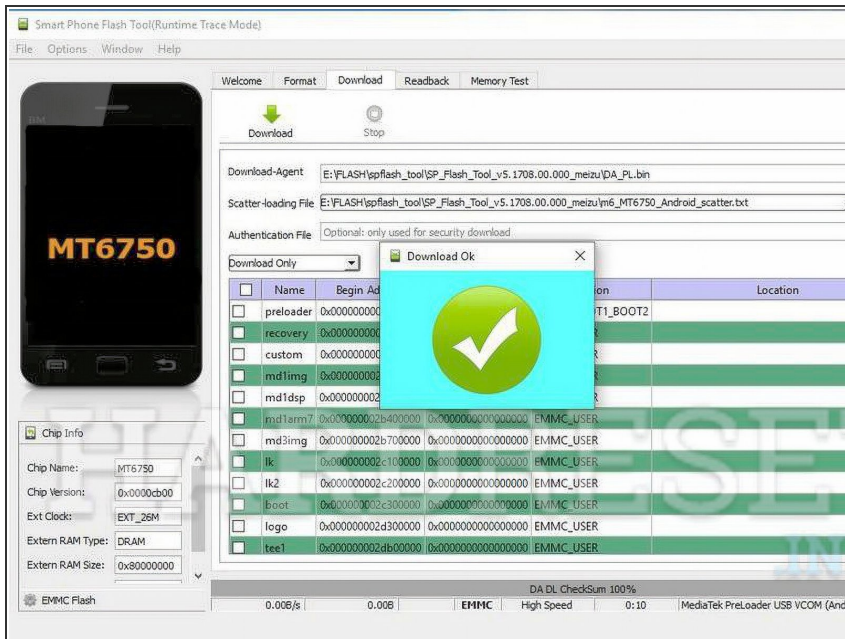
Smart Phone Flash Tool(Runtime Trace Mode)

File Options Window Help

MT6750

Welcome Format Download Readback Memory Test

Download Stop

Download-Agent E:\FLASH\spflash_tool\SP_Flash_Tool_v5.1708.00.000_meizu\DA_PL.bin

Scatter-loading File E:\FLASH\spflash_tool\SP_Flash_Tool_v5.1708.00.000_meizu\m6_MT6750_Android_scatter.txt

Authentication File Optional: only used for security download

Download Only

Download Ok

| | Name | Begin Ad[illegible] | | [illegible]on | Location |
|---|---|---|---|---|---|
| | preloader | 0x00000000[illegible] | | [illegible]T1_BOOT2 | |
| | recovery | 0x00000000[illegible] | | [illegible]R | |
| | custom | 0x00000000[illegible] | | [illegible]R | |
| | md1img | 0x00000002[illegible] | | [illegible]R | |
| | md1dsp | 0x00000002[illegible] | | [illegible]R | |
| | md1arm7 | 0x000000002b400000 | 0x0000000000000000 | EMMC_USER | |
| | md3img | 0x000000002b700000 | 0x0000000000000000 | EMMC_USER | |
| | lk | 0x000000002c100000 | 0x0000000000000000 | EMMC_USER | |
| | lk2 | 0x000000002c200000 | 0x0000000000000000 | EMMC_USER | |
| | boot | 0x000000002c300000 | 0x0000000000000000 | EMMC_USER | |
| | logo | 0x000000002d300000 | 0x0000000000000000 | EMMC_USER | |
| | tee1 | 0x000000002db00000 | 0x0000000000000000 | EMMC_USER | |

Chip Info

Chip Name: MT6750
Chip Version: 0x0000cb00
Ext Clock: EXT_26M
Extern RAM Type: DRAM
Extern RAM Size: 0x80000000

EMMC Flash

DA DL CheckSum 100%

0.00B/s 0.00B EMMC High Speed 0:10 MediaTek PreLoader USB VCOM (And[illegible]

HARDRESET.INFO